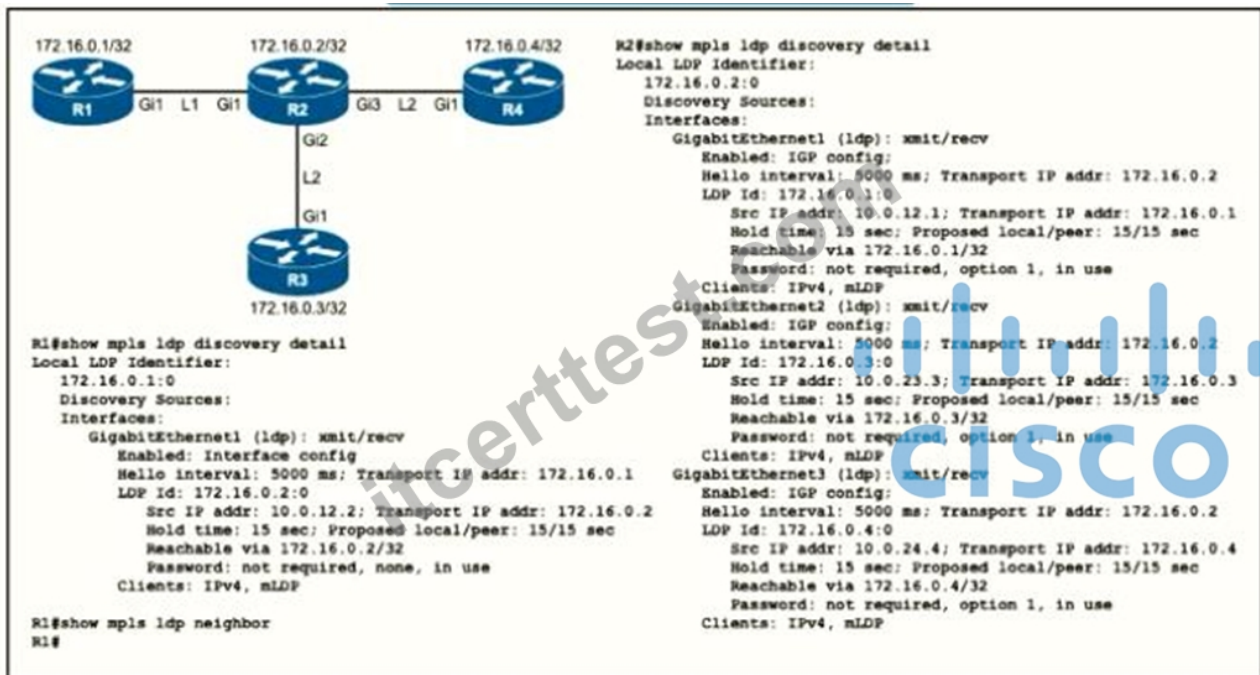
172.16.0.1/32

172.16.0.2/32

172.16.0.4/32

R1 Gi1 L1 Gi1 R2 Gi3 L2 Gi1 R4

Gi2

L2

Gi1

R3

172.16.0.3/32

R1#show mpls ldp discovery detail
Local LDP Identifier:
172.16.0.1:0
Discovery Sources:
Interfaces:
GigabitEthernet1 (ldp): xmit/recv
Enabled: Interface config
Hello interval: 5000 ms; Transport IP addr: 172.16.0.1
LDP Id: 172.16.0.2:0
Src IP addr: 10.0.12.2; Transport IP addr: 172.16.0.2
Hold time: 15 sec; Proposed local/peer: 15/15 sec
Reachable via 172.16.0.2/32
Password: not required, none, in use
Clients: IPv4, mLDP

R1#show mpls ldp neighbor
R1#

R2#show mpls ldp discovery detail
Local LDP Identifier:
172.16.0.2:0
Discovery Sources:
Interfaces:
GigabitEthernet1 (ldp): xmit/recv
Enabled: IGP config;
Hello interval: 5000 ms; Transport IP addr: 172.16.0.2
LDP Id: 172.16.0.1:0
Src IP addr: 10.0.12.1; Transport IP addr: 172.16.0.1
Hold time: 15 sec; Proposed local/peer: 15/15 sec
Reachable via 172.16.0.1/32
Password: not required, option 1, in use
Clients: IPv4, mLDP
GigabitEthernet2 (ldp): xmit/recv
Enabled: IGP config;
Hello interval: 5000 ms; Transport IP addr: 172.16.0.2
LDP Id: 172.16.0.3:0
Src IP addr: 10.0.23.3; Transport IP addr: 172.16.0.3
Hold time: 15 sec; Proposed local/peer: 15/15 sec
Reachable via 172.16.0.3/32
Password: not required, option 1, in use
Clients: IPv4, mLDP
GigabitEthernet3 (ldp): xmit/recv
Enabled: IGP config;
Hello interval: 5000 ms; Transport IP addr: 172.16.0.2
LDP Id: 172.16.0.4:0
Src IP addr: 10.0.24.4; Transport IP addr: 172.16.0.4
Hold time: 15 sec; Proposed local/peer: 15/15 sec
Reachable via 172.16.0.4/32
Password: not required, option 1, in use
Clients: IPv4, mLDP

itcerttest.com

cisco